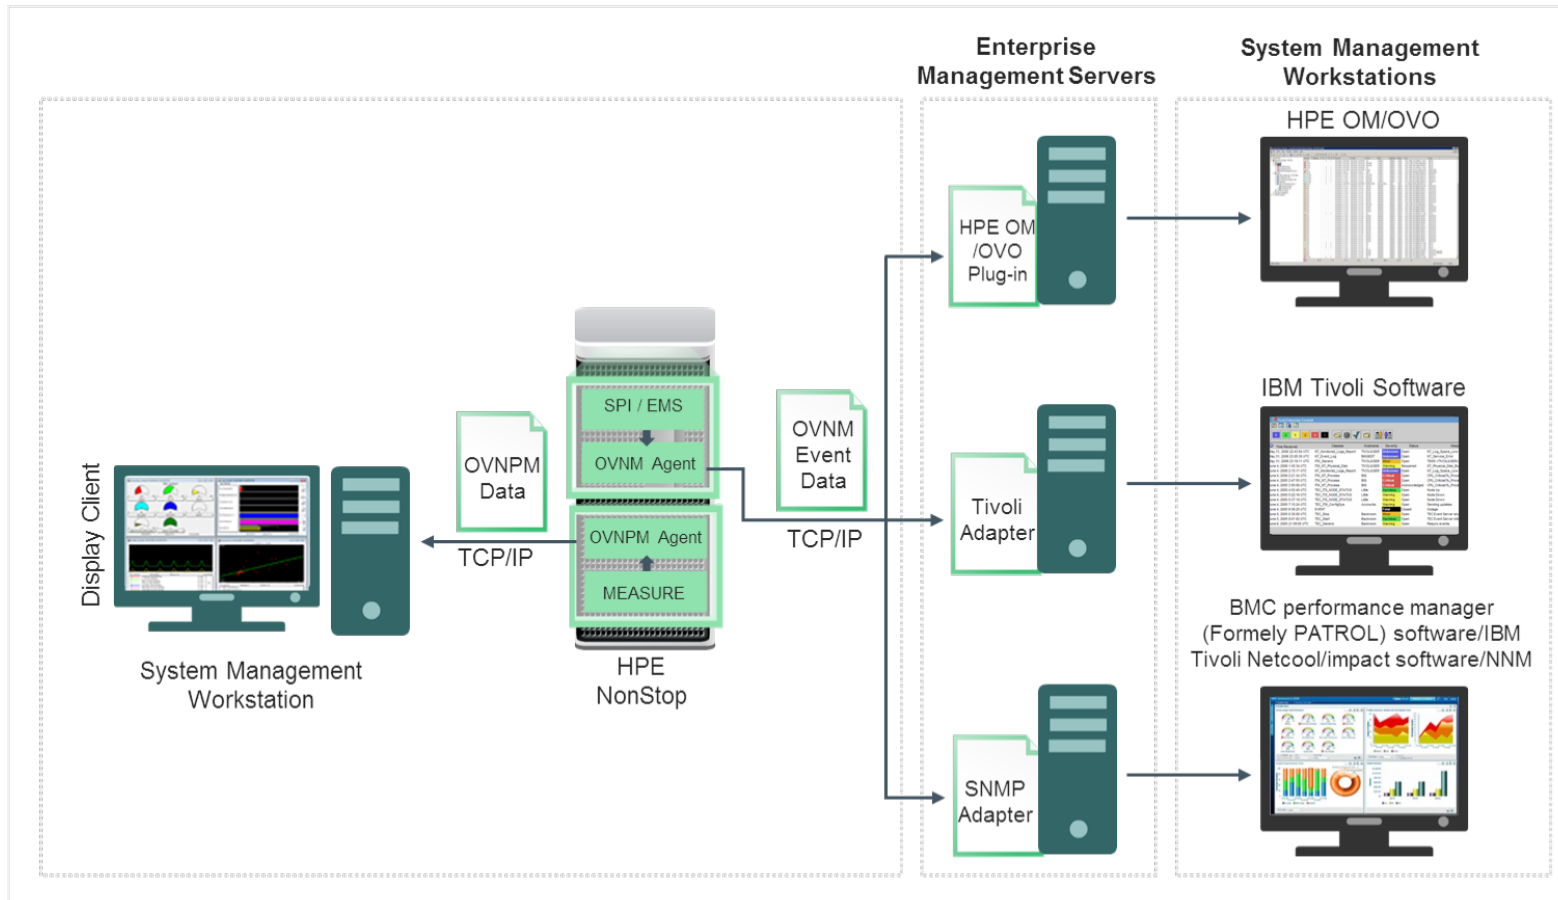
Enterprise Management Servers

System Management Workstations

HPE OM/OVO

HPE OM /OVO Plug-in

IBM Tivoli Software

SPI / EMS

OVNM Agent

OVNPM Data

OVNM Event Data

Display Client

TCP/IP

TCP/IP

Tivoli Adapter

OVNPM Agent

MEASURE

BMC performance manager (Formely PATROL) software/IBM Tivoli Netcool/impact software/NNM

System Management Workstation

HPE NonStop

SNMP Adapter